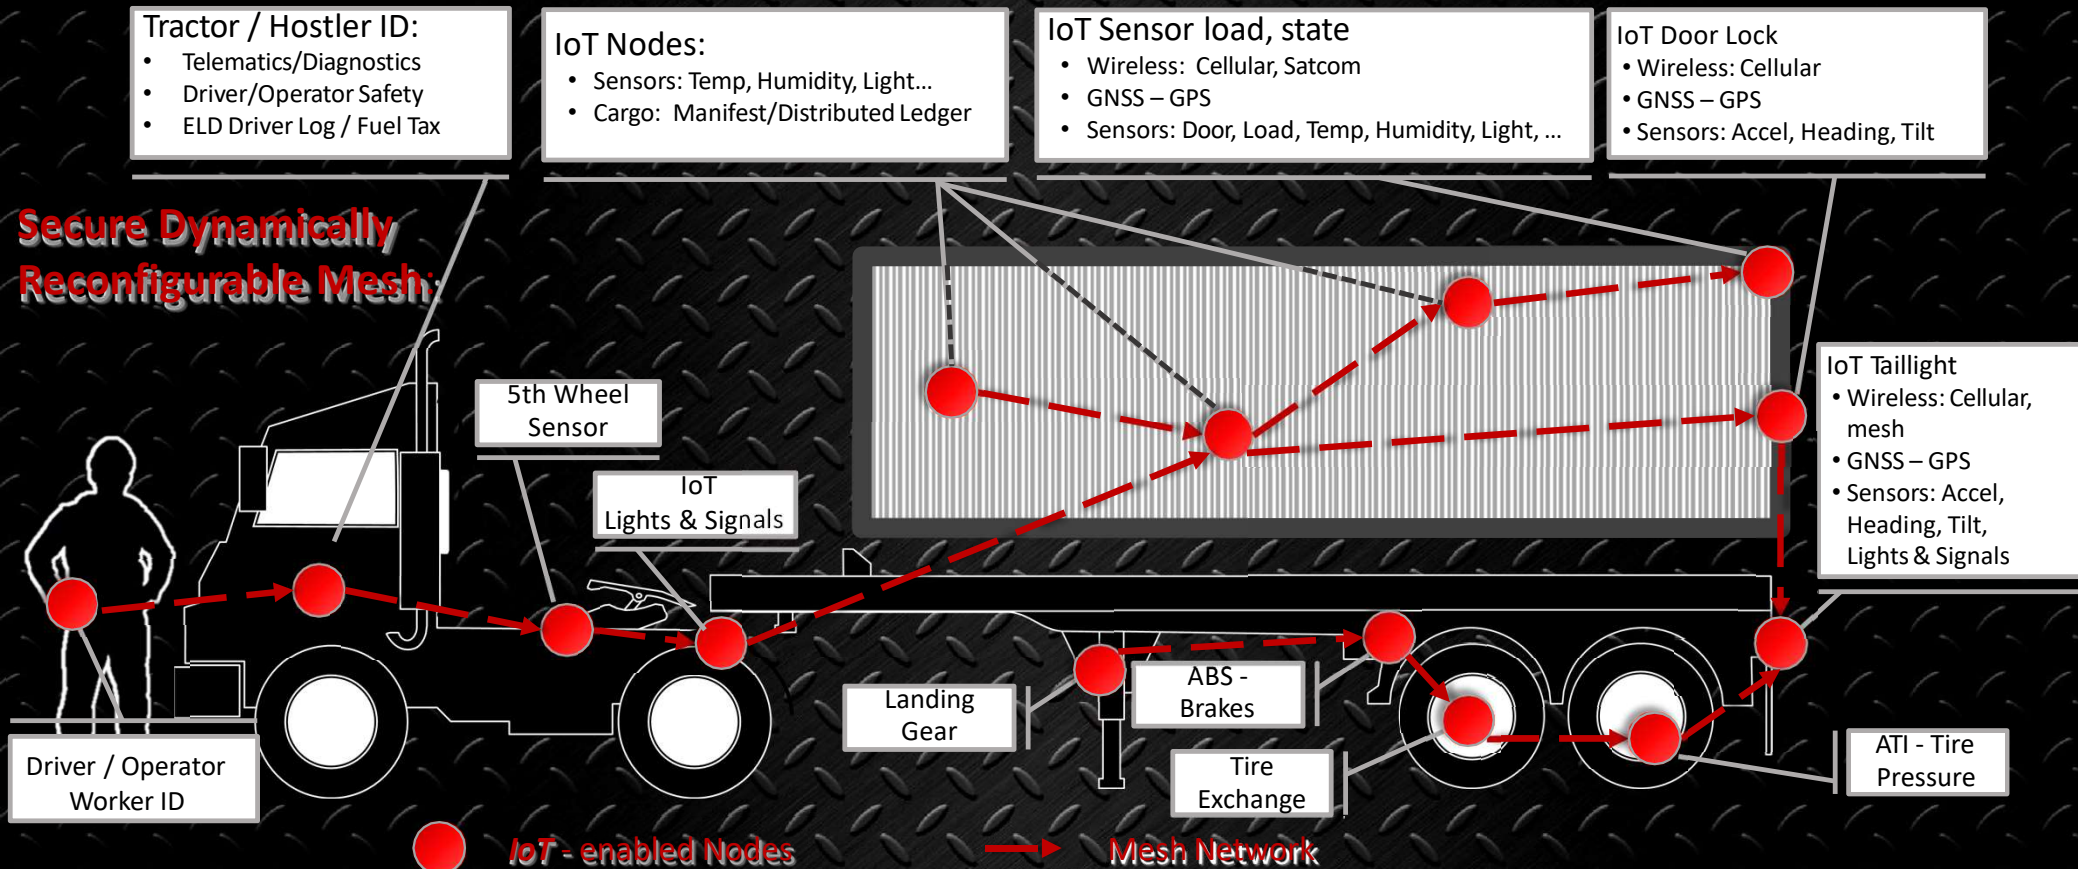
Tractor / Hostler ID:
- Telematics/Diagnostics
- Driver/Operator Safety
- ELD Driver Log / Fuel Tax

IoT Nodes:
- Sensors: Temp, Humidity, Light…
- Cargo: Manifest/Distributed Ledger

IoT Sensor load, state
- Wireless: Cellular, Satcom
- GNSS – GPS
- Sensors: Door, Load, Temp, Humidity, Light, …

IoT Door Lock
- Wireless: Cellular
- GNSS – GPS
- Sensors: Accel, Heading, Tilt

Secure Dynamically Reconfigurable Mesh:

5th Wheel Sensor

IoT Lights & Signals

IoT Taillight
- Wireless: Cellular, mesh
- GNSS – GPS
- Sensors: Accel, Heading, Tilt, Lights & Signals

Landing Gear

ABS - Brakes

Tire Exchange

ATI - Tire Pressure

Driver / Operator Worker ID

IoT - enabled Nodes

Mesh Network